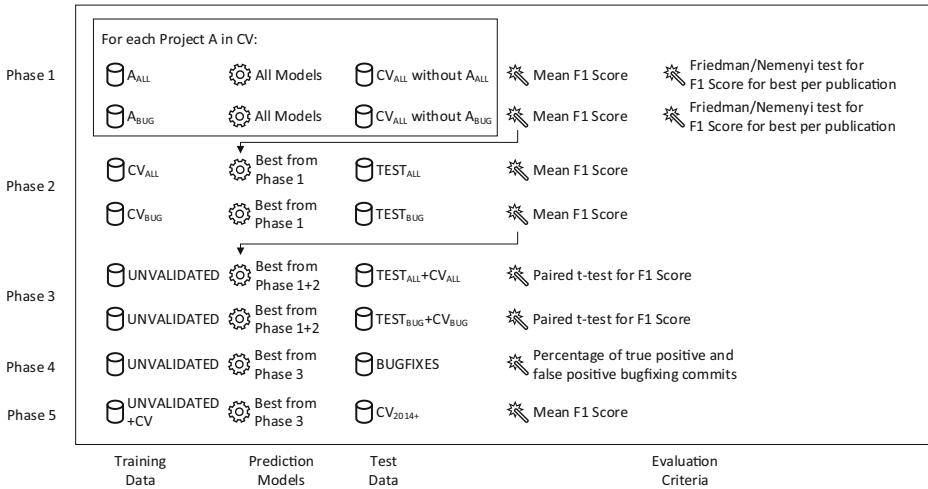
For each Project A in CV:

Phase 1

$A_{ALL}$ All Models $CV_{ALL}$ without $A_{ALL}$ Mean F1 Score Friedman/Nemenyi test for F1 Score for best per publication

$A_{BUG}$ All Models $CV_{ALL}$ without $A_{BUG}$ Mean F1 Score Friedman/Nemenyi test for F1 Score for best per publication

Phase 2

$CV_{ALL}$ Best from Phase 1 $TEST_{ALL}$ Mean F1 Score

$CV_{BUG}$ Best from Phase 1 $TEST_{BUG}$ Mean F1 Score

Phase 3

UNVALIDATED Best from Phase 1+2 $TEST_{ALL}$+$CV_{ALL}$ Paired t-test for F1 Score

UNVALIDATED Best from Phase 1+2 $TEST_{BUG}$+$CV_{BUG}$ Paired t-test for F1 Score

Phase 4

UNVALIDATED Best from Phase 3 BUGFIXES Percentage of true positive and false positive bugfixing commits

Phase 5

UNVALIDATED +CV Best from Phase 3 $CV_{2014+}$ Mean F1 Score

Training Data

Prediction Models

Test Data

Evaluation Criteria